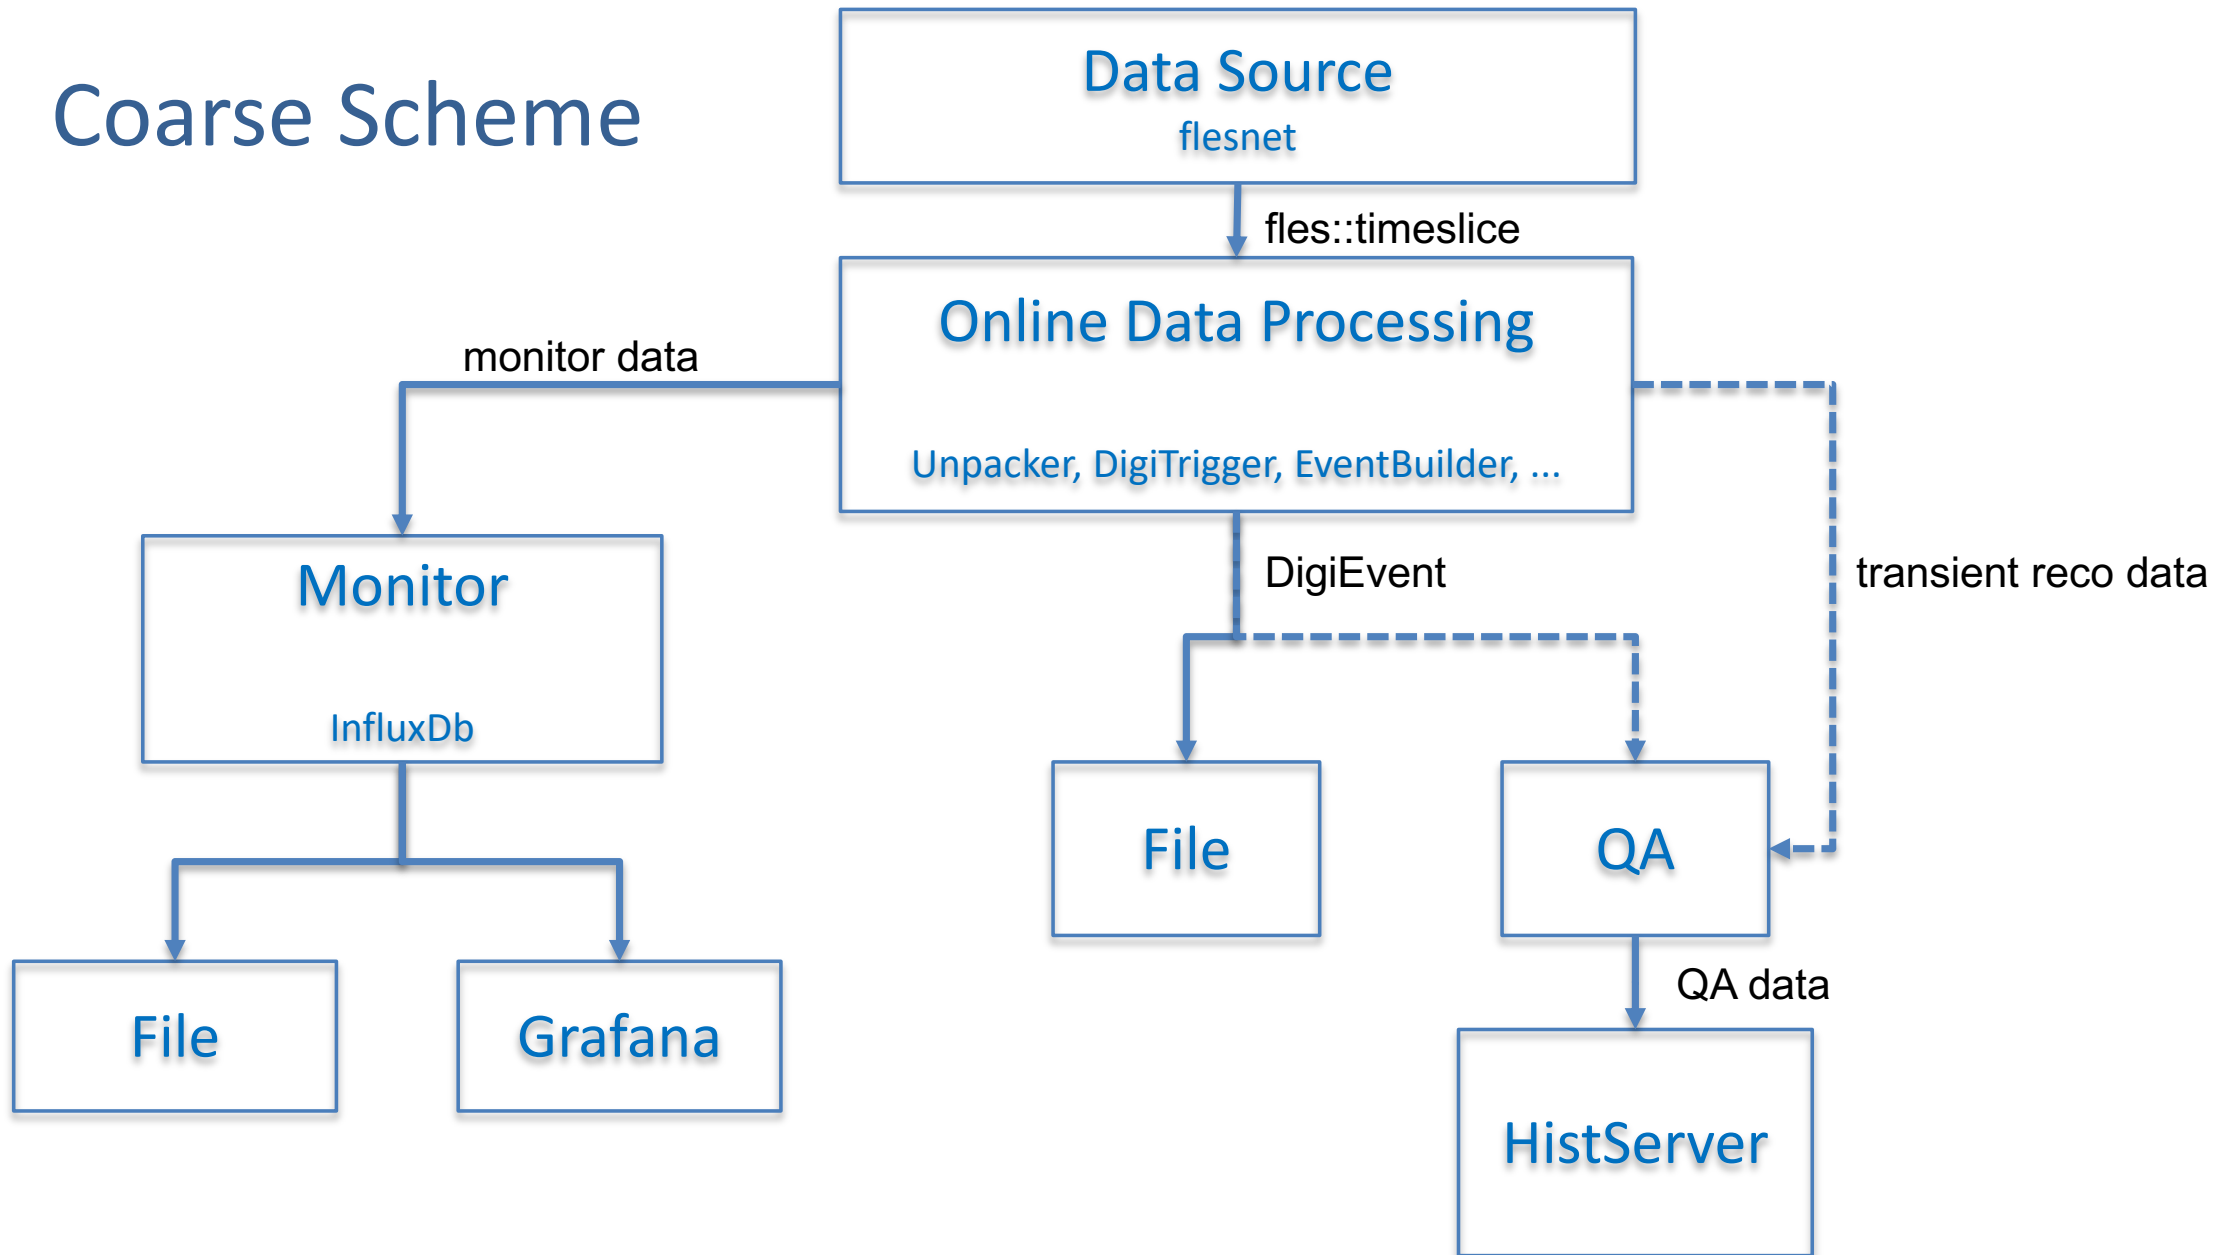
Coarse Scheme

Data Source
flesnet

fles::timeslice

Online Data Processing
Unpacker, DigiTrigger, EventBuilder, ...

monitor data

Monitor
InfluxDb

DigiEvent

transient reco data

File

QA

File

Grafana

QA data

HistServer